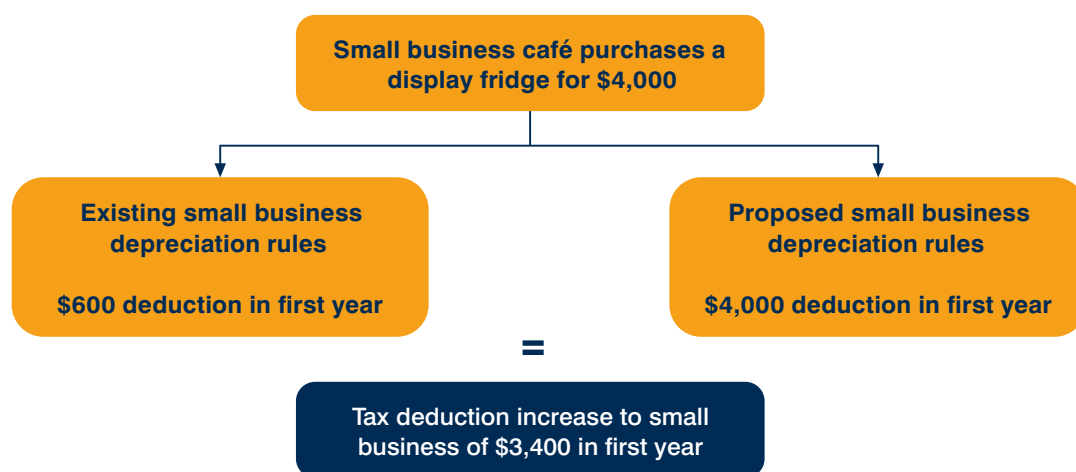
Small business café purchases a display fridge for $4,000

Existing small business depreciation rules

$600 deduction in first year

Proposed small business depreciation rules

$4,000 deduction in first year

=

Tax deduction increase to small business of $3,400 in first year